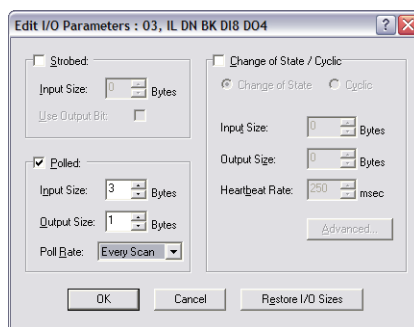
Edit I/O Parameters : 03, IL DN BK DI8 DO4

? X

Strobed:

Input Size: 0 Bytes

Use Output Bit:

Polled:

Input Size: 3 Bytes

Output Size: 1 Bytes

Poll Rate: Every Scan

Change of State / Cyclic

Change of State Cyclic

Input Size: 0 Bytes

Output Size: 0 Bytes

Heartbeat Rate: 250 msec

Advanced...

OK

Cancel

Restore I/O Sizes